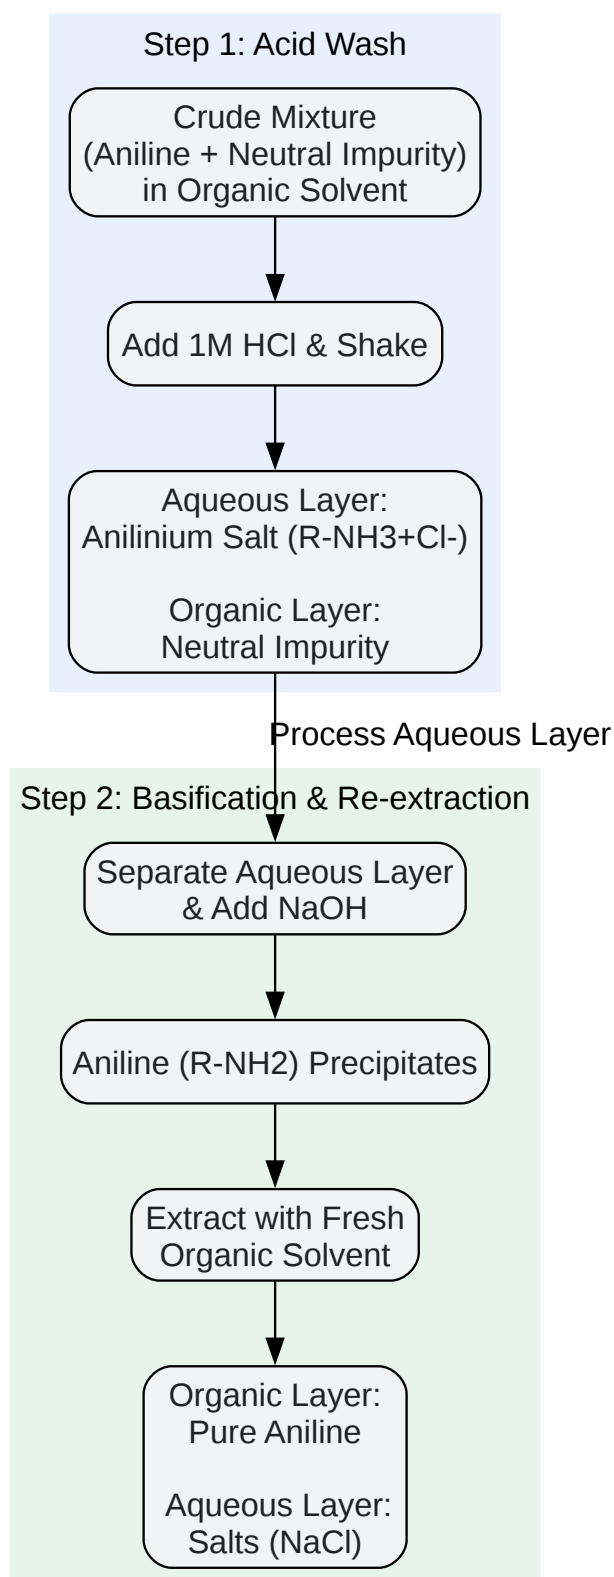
Step 1: Acid Wash

Crude Mixture (Aniline + Neutral Impurity) in Organic Solvent

Add 1M HCl & Shake

Aqueous Layer: Anilinium Salt (R-NH3+Cl-)

Organic Layer: Neutral Impurity

Process Aqueous Layer

Step 2: Basification & Re-extraction

Separate Aqueous Layer & Add NaOH

Aniline (R-NH2) Precipitates

Extract with Fresh Organic Solvent

Organic Layer: Pure Aniline

Aqueous Layer: Salts (NaCl)